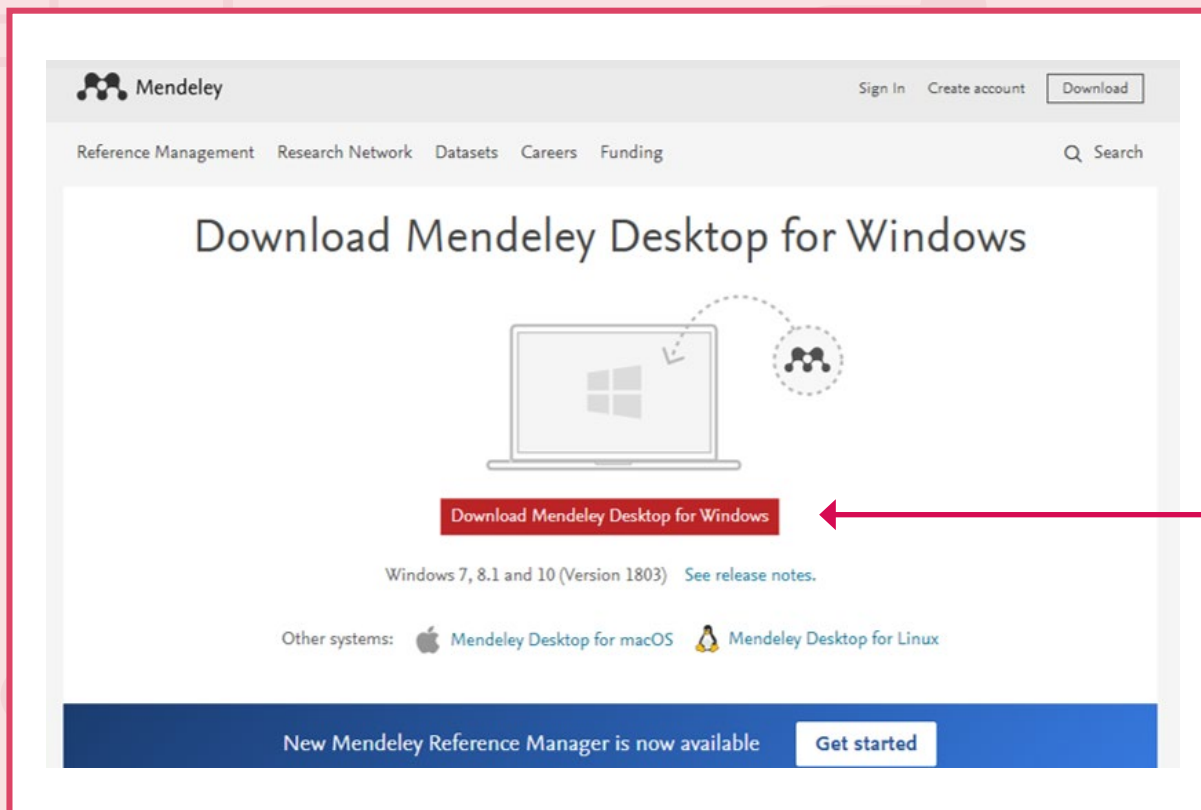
Mendeley

Sign In Create account Download

Reference Management Research Network Datasets Careers Funding

Search

Download Mendeley Desktop for Windows

Download Mendeley Desktop for Windows

Windows 7, 8.1 and 10 (Version 1803) See release notes.

Other systems: Mendeley Desktop for macOS Mendeley Desktop for Linux

New Mendeley Reference Manager is now available Get started